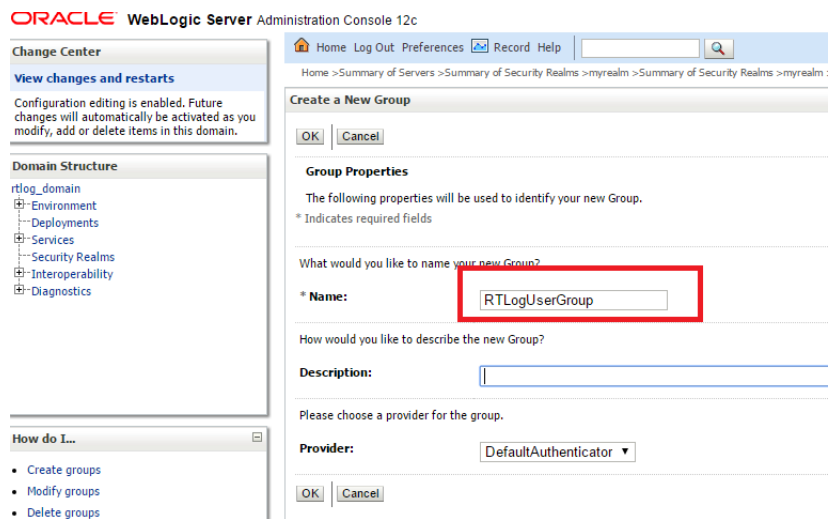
ORACLE WebLogic Server Administration Console 12c

Change Center

View changes and restarts

Configuration editing is enabled. Future changes will automatically be activated as you modify, add or delete items in this domain.

Domain Structure

rtlog_domain
Environment
Deployments
Services
Security Realms
Interoperability
Diagnostics

How do I...

• Create groups
• Modify groups
• Delete groups

Home Log Out Preferences Record Help

Home >Summary of Servers >Summary of Security Realms >myrealm >Summary of Security Realms >myrealm >

Create a New Group

OK Cancel

Group Properties

The following properties will be used to identify your new Group.

* Indicates required fields

What would you like to name your new Group?

* Name: RTLogUserGroup

How would you like to describe the new Group?

Description:

Please choose a provider for the group.

Provider: DefaultAuthenticator

OK Cancel